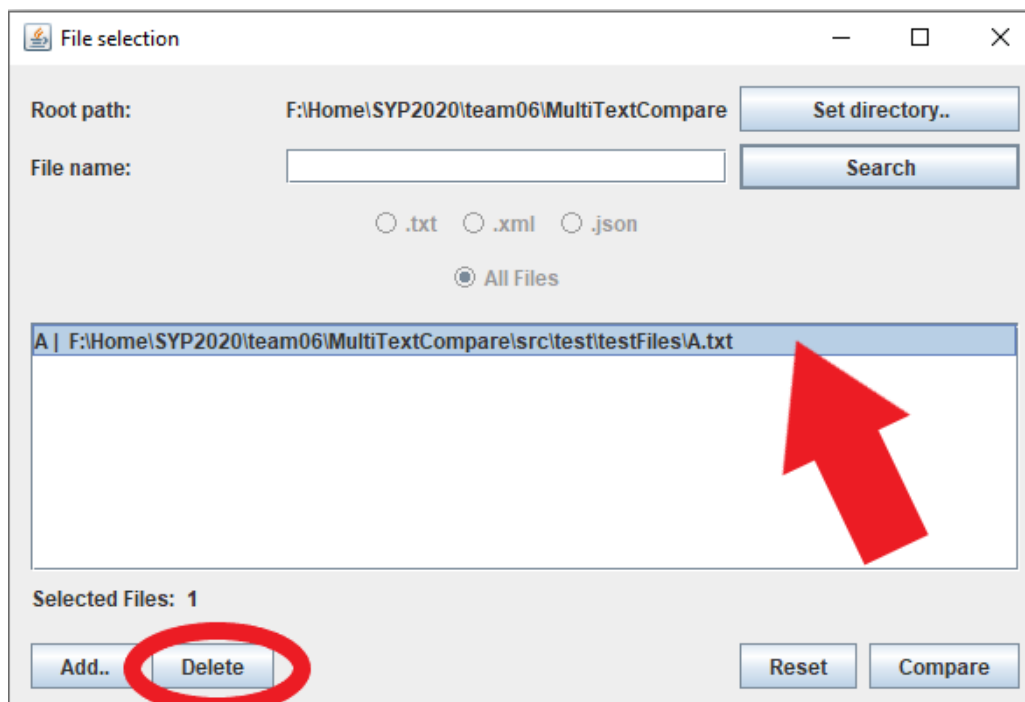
File selection

Root path: F:\Home\SYP2020\team06\MultiTextCompare

Set directory..

File name:

Search

.txt .xml .json

All Files

A | F:\Home\SYP2020\team06\MultiTextCompare\src\test\testFiles\A.txt

Selected Files: 1

Add..

Delete

Reset

Compare